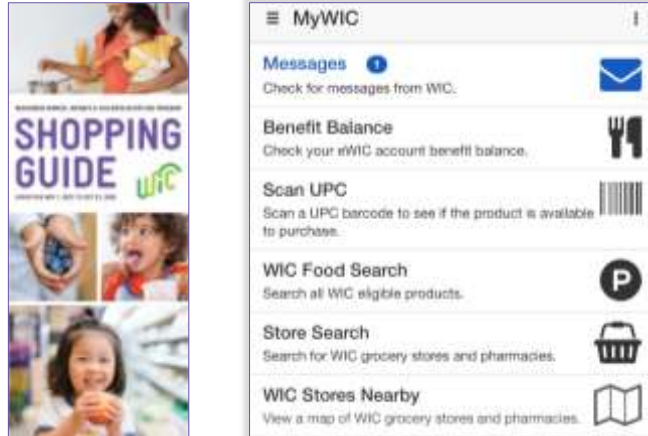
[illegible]

SHOPPING GUIDE

WIC

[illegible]

MyWIC

Messages 1

Check for messages from WIC.

Benefit Balance

Check your eWIC account benefit balance.

Scan UPC

Scan a UPC barcode to see if the product is available to purchase.

WIC Food Search

Search all WIC eligible products.

P

Store Search

Search for WIC grocery stores and pharmacies.

WIC Stores Nearby

View a map of WIC grocery stores and pharmacies.